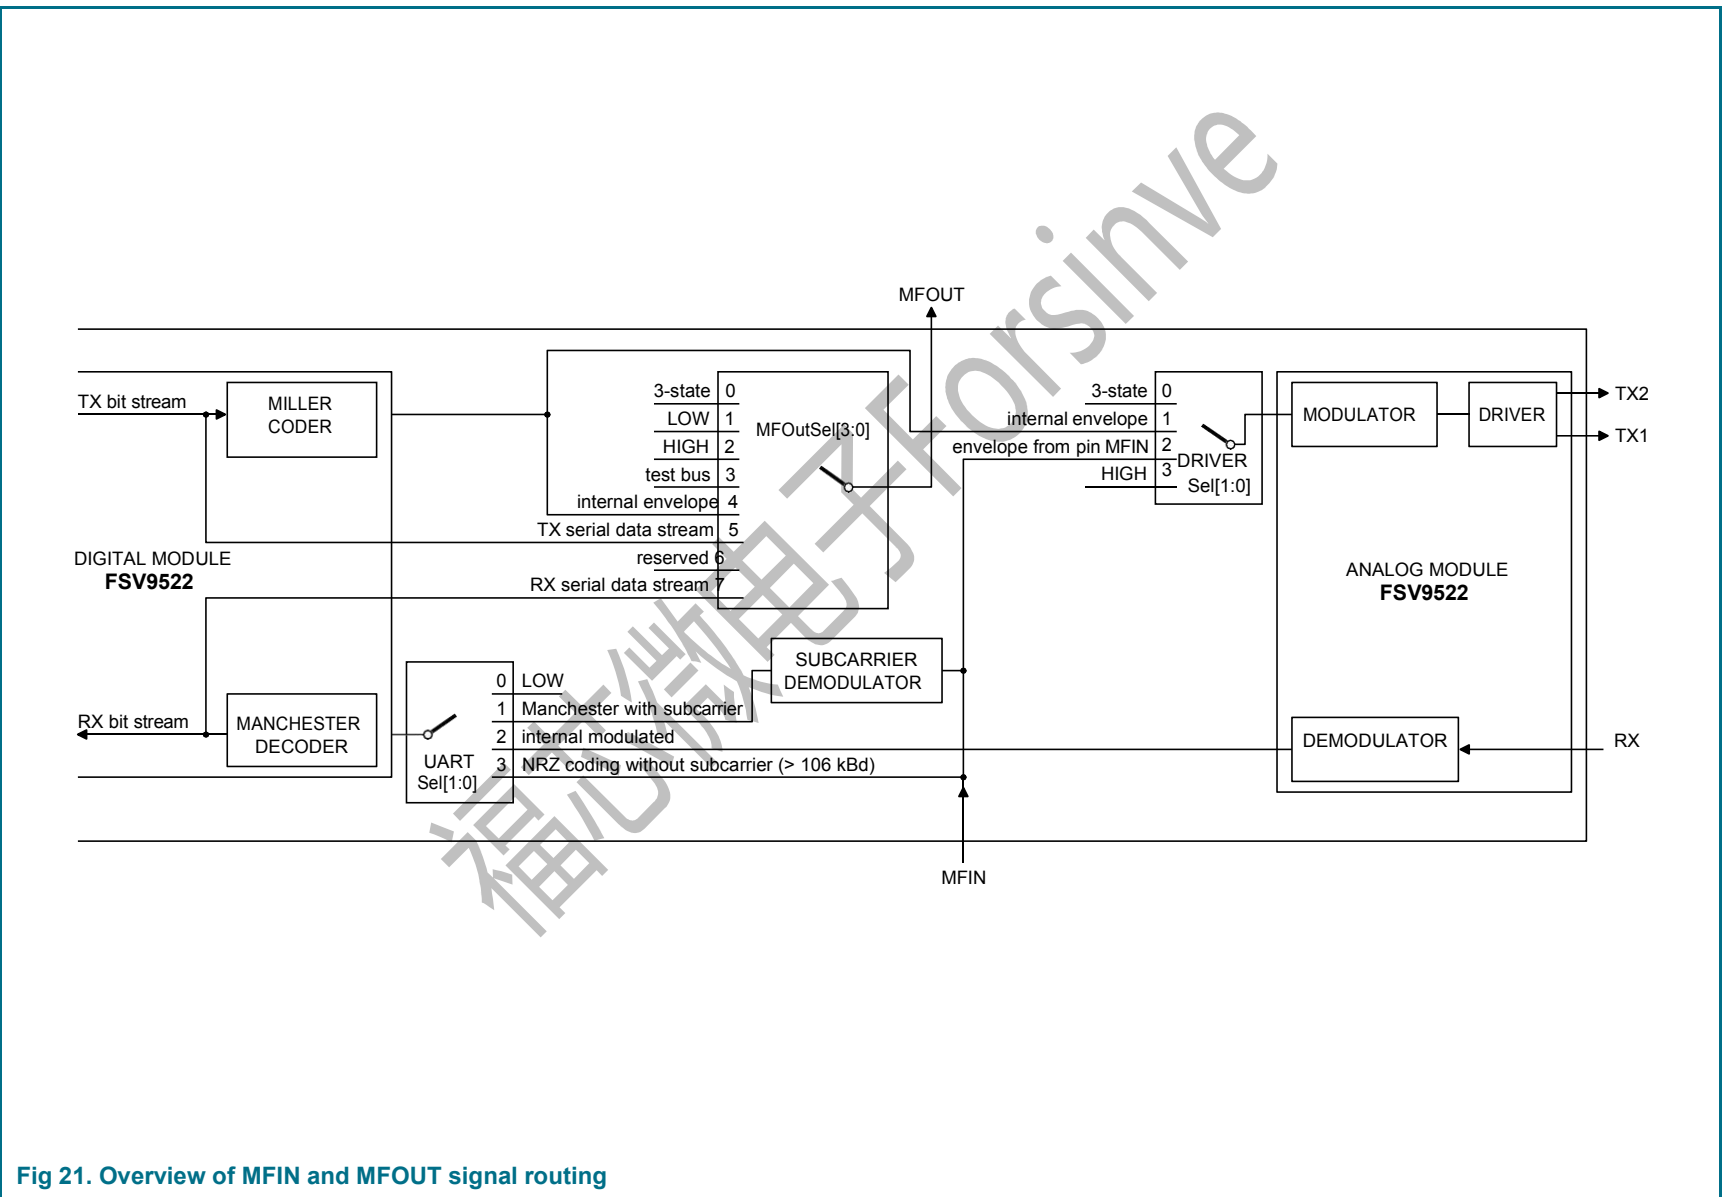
MFOUT

TX bit stream

MILLER CODER

3-state 0
LOW 1
HIGH 2
test bus 3
internal envelope 4
TX serial data stream 5
reserved 6
RX serial data stream 7

MFOutSel[3:0]

3-state 0
internal envelope 1
envelope from pin MFIN 2
HIGH 3

DRIVER Sel[1:0]

MODULATOR

DRIVER

TX2

TX1

DIGITAL MODULE
**FSV9522**

ANALOG MODULE
**FSV9522**

SUBCARRIER DEMODULATOR

RX bit stream

MANCHESTER DECODER

UART Sel[1:0]

0 LOW
1 Manchester with subcarrier
2 internal modulated
3 NRZ coding without subcarrier (> 106 kBd)

DEMODULATOR

RX

MFIN

福芯微电子Forsinve

Fig 21. Overview of MFIN and MFOUT signal routing